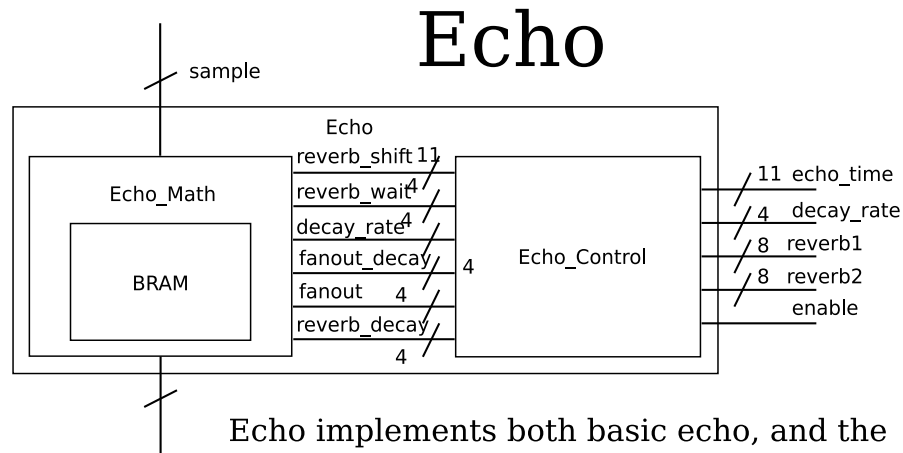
Echo

sample

Echo

Echo_Math

BRAM

reverb_shift 11
reverb_wait 4
decay_rate 4
fanout_decay 4
fanout 4
reverb_decay 4

Echo_Control

11 echo_time
4 decay_rate
8 reverb1
8 reverb2
enable

Echo implements both basic echo, and the